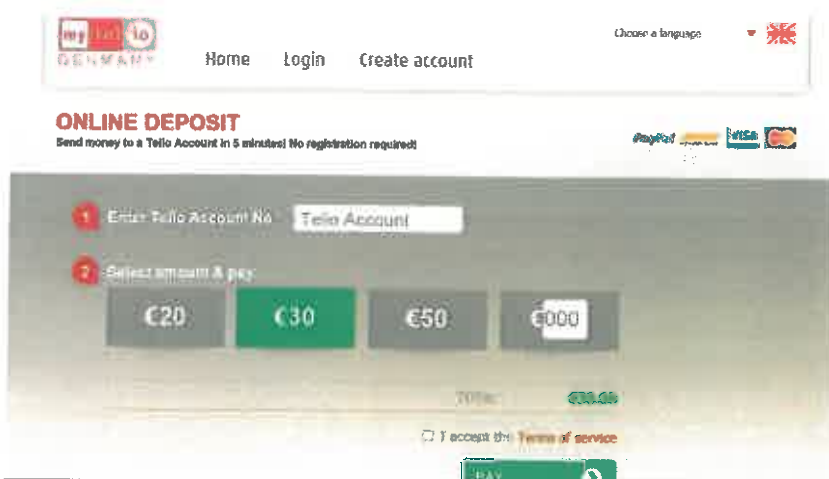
my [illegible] io
GERMANY

Home Login Create account

Choose a language

ONLINE DEPOSIT
Send money to a Tello Account in 5 minutes! No registration required!

PayPal VISA

1 Enter Tello Account No Tello Account

2 Select amount & pay

€20 €30 €50 €000

Total: €30.00

I accept the Terms of service

PAY